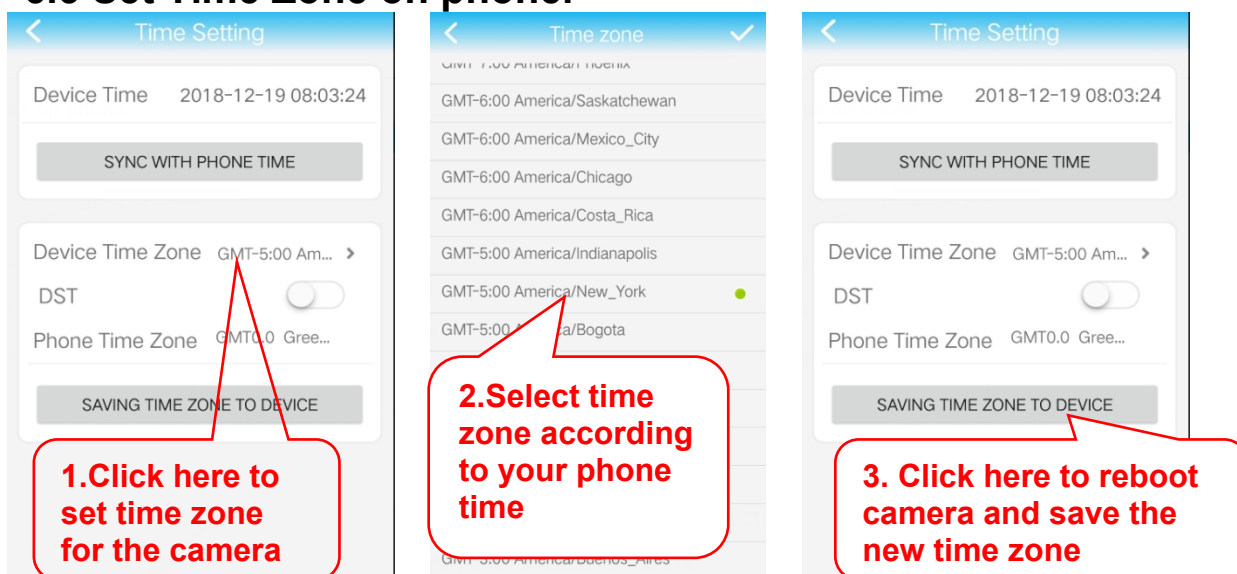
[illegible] Set Time Zone on phone

Time Setting

Device Time 2018-12-19 08:03:24

SYNC WITH PHONE TIME

Device Time Zone GMT-5:00 Am... >

DST

Phone Time Zone GMT0.0 Gree...

SAVING TIME ZONE TO DEVICE

1.Click here to set time zone for the camera

Time zone

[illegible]

GMT-6:00 America/Saskatchewan

GMT-6:00 America/Mexico_City

GMT-6:00 America/Chicago

GMT-6:00 America/Costa_Rica

GMT-5:00 America/Indianapolis

GMT-5:00 America/New_York

GMT-5:00 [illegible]/Bogota

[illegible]

2.Select time zone according to your phone time

Time Setting

Device Time 2018-12-19 08:03:24

SYNC WITH PHONE TIME

Device Time Zone GMT-5:00 Am... >

DST

Phone Time Zone GMT0.0 Gree...

SAVING TIME ZONE TO DEVICE

3. Click here to reboot camera and save the new time zone